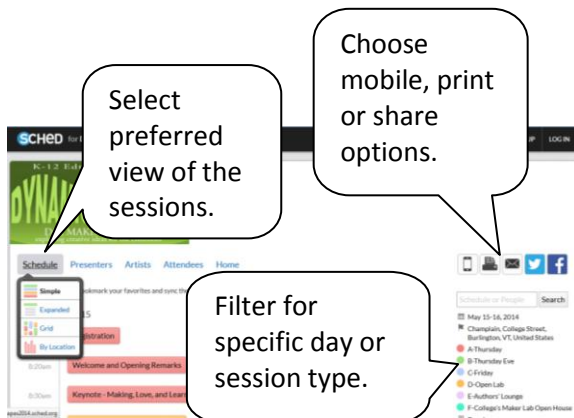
Choose mobile, print or share options.

Select preferred view of the sessions.

SCHED

K-12 Ed

DYNA

Schedule Presenters Artists Attendees Home

Simple
Expanded
Grid
By Location

bookmark your favorites and sync th

15

Registration

Welcome and Opening Remarks

8:20am

Keynote - Making, Love, and Lear

8:30am

Filter for specific day or session type.

Search

May 15-16, 2014

Champlain, College Street, Burlington, VT, United States

A-Thursday

B-Thursday Eve

C-Friday

D-Open Lab

E-Authors' Lounge

F-College's Maker Lab Open House

LOG IN